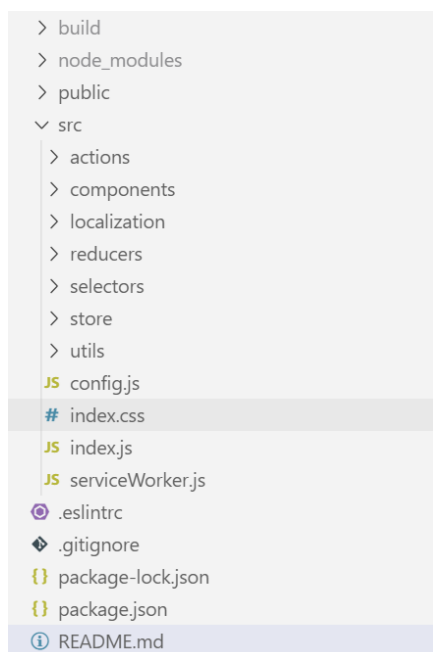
> build
> node_modules
> public
∨ src
> actions
> components
> localization
> reducers
> selectors
> store
> utils
JS config.js
# index.css
JS index.js
JS serviceWorker.js
.eslintrc
.gitignore
{} package-lock.json
{} package.json
ⓘ README.md